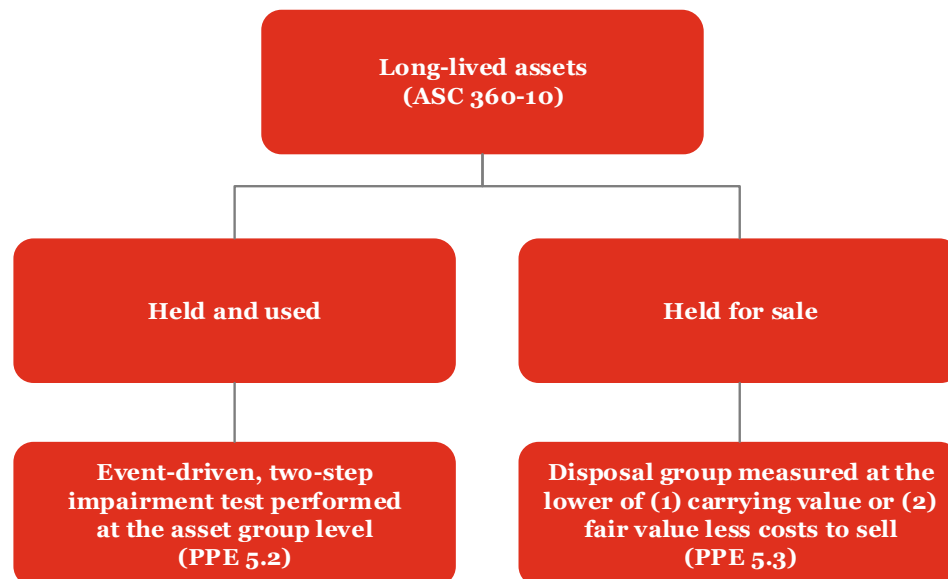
Long-lived assets
(ASC 360-10)

Held and used

Held for sale

Event-driven, two-step impairment test performed at the asset group level
(PPE 5.2)

Disposal group measured at the lower of (1) carrying value or (2) fair value less costs to sell
(PPE 5.3)